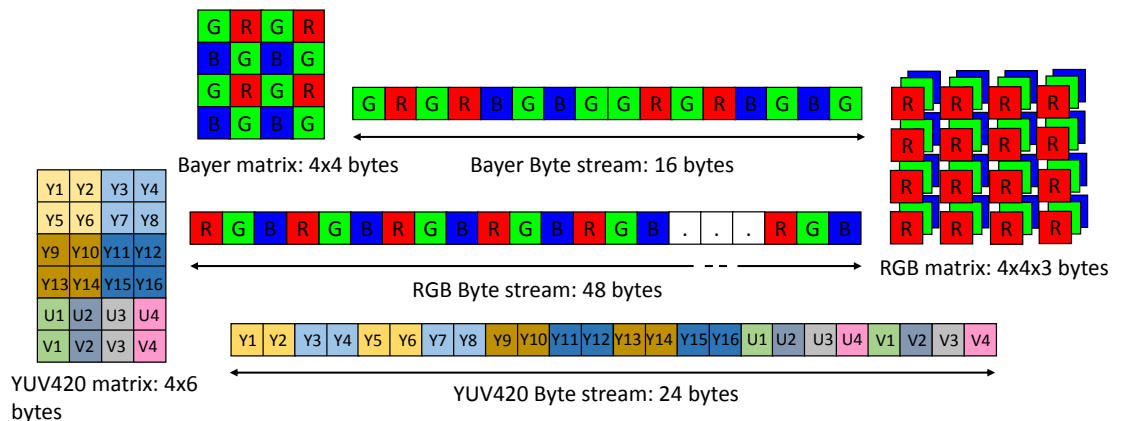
| G | R | G | R |
|---|---|---|---|
| B | G | B | G |
| G | R | G | R |
| B | G | B | G |

Bayer matrix: 4x4 bytes

| G | R | G | R | B | G | B | G | G | R | G | R | B | G | B | G |
|---|---|---|---|---|---|---|---|---|---|---|---|---|---|---|---|

Bayer Byte stream: 16 bytes

| R | R | R | R |
|---|---|---|---|
| R | R | R | R |
| R | R | R | R |
| R | R | R | R |

RGB matrix: 4x4x3 bytes

| Y1 | Y2 | Y3 | Y4 |
|---|---|---|---|
| Y5 | Y6 | Y7 | Y8 |
| Y9 | Y10 | Y11 | Y12 |
| Y13 | Y14 | Y15 | Y16 |
| U1 | U2 | U3 | U4 |
| V1 | V2 | V3 | V4 |

YUV420 matrix: 4x6 bytes

| R | G | B | R | G | B | R | G | B | R | G | B | R | G | B | . | . | . | R | G | B |
|---|---|---|---|---|---|---|---|---|---|---|---|---|---|---|---|---|---|---|---|---|

RGB Byte stream: 48 bytes

| Y1 | Y2 | Y3 | Y4 | Y5 | Y6 | Y7 | Y8 | Y9 | Y10 | Y11 | Y12 | Y13 | Y14 | Y15 | Y16 | U1 | U2 | U3 | U4 | V1 | V2 | V3 | V4 |
|---|---|---|---|---|---|---|---|---|---|---|---|---|---|---|---|---|---|---|---|---|---|---|---|

YUV420 Byte stream: 24 bytes